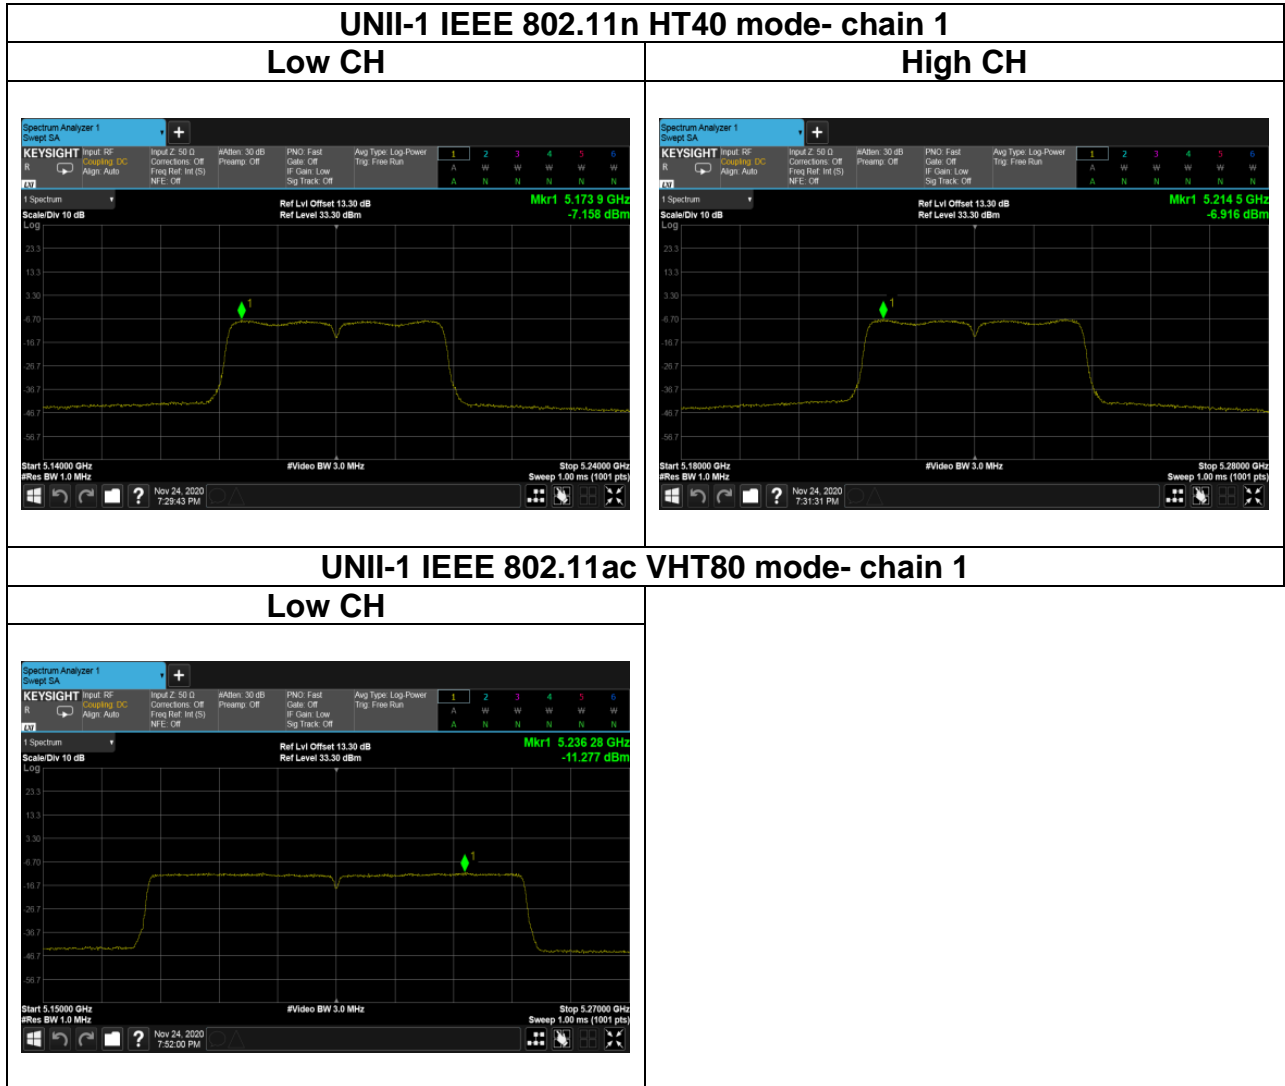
UNII-1 IEEE 802.11n HT40 mode- chain 1

| Low CH | High CH |
|---|---|
| Spectrum Analyzer 1 Swept SA + KEYSIGHT Input: RF Coupling: DC Align: Auto Input Z: 50 Ω Corrections: Off Freq Ref: Int (S) NFE: Off #Atten: 30 dB Preamp: Off PNO: Fast Gate: Off IF Gain: Low Sig Track: Off Avg Type: Log-Power Trig: Free Run 1 2 3 4 5 6 A W W W W W A N N N N N 1 Spectrum Scale/Div 10 dB Log Ref Lvl Offset 13.30 dB Ref Level 33.30 dBm Mkr1 5.173 9 GHz -7.158 dBm 23.3 13.3 3.30 -6.70 -16.7 -26.7 -36.7 -46.7 -56.7 Start 5.14000 GHz #Res BW 1.0 MHz #Video BW 3.0 MHz Stop 5.24000 GHz Sweep 1.00 ms (1001 pts) Nov 24, 2020 7:29:43 PM | Spectrum Analyzer 1 Swept SA + KEYSIGHT Input: RF Coupling: DC Align: Auto Input Z: 50 Ω Corrections: Off Freq Ref: Int (S) NFE: Off #Atten: 30 dB Preamp: Off PNO: Fast Gate: Off IF Gain: Low Sig Track: Off Avg Type: Log-Power Trig: Free Run 1 2 3 4 5 6 A W W W W W A N N N N N 1 Spectrum Scale/Div 10 dB Log Ref Lvl Offset 13.30 dB Ref Level 33.30 dBm Mkr1 5.214 5 GHz -6.916 dBm 23.3 13.3 3.30 -6.70 -16.7 -26.7 -36.7 -46.7 -56.7 Start 5.18000 GHz #Res BW 1.0 MHz #Video BW 3.0 MHz Stop 5.28000 GHz Sweep 1.00 ms (1001 pts) Nov 24, 2020 7:31:31 PM |

UNII-1 IEEE 802.11ac VHT80 mode- chain 1

| Low CH | |
|---|---|
| Spectrum Analyzer 1 Swept SA + KEYSIGHT Input: RF Coupling: DC Align: Auto Input Z: 50 Ω Corrections: Off Freq Ref: Int (S) NFE: Off #Atten: 30 dB Preamp: Off PNO: Fast Gate: Off IF Gain: Low Sig Track: Off Avg Type: Log-Power Trig: Free Run 1 2 3 4 5 6 A W W W W W A N N N N N 1 Spectrum Scale/Div 10 dB Log Ref Lvl Offset 13.30 dB Ref Level 33.30 dBm Mkr1 5.236 28 GHz -11.277 dBm 23.3 13.3 3.30 -6.70 -16.7 -26.7 -36.7 -46.7 -56.7 Start 5.15000 GHz #Res BW 1.0 MHz #Video BW 3.0 MHz Stop 5.27000 GHz Sweep 1.00 ms (1001 pts) Nov 24, 2020 7:52:00 PM | |